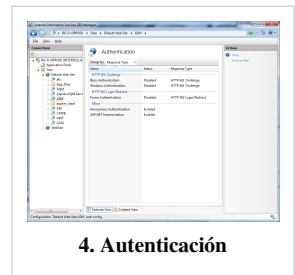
Internet Information Services (IIS) Manager

BS-5-WIN06 ▸ Sites ▸ Default Web Site ▸ ABW ▸

File View Help

Connections

Authentication

Group by: Response Type

| Name | Status | Response Type |
|---|---|---|
| HTTP 401 Challenge | | |
| Basic Authentication | Disabled | HTTP 401 Challenge |
| Windows Authentication | Disabled | HTTP 401 Challenge |
| HTTP 302 Login/Redirect | | |
| Forms Authentication | Enabled | HTTP 302 Login/Redirect |
| Other | | |
| Anonymous Authentication | Enabled | |
| ASP.NET Impersonation | Disabled | |

Actions

Help

Online Help

Features View | Content View

Configuration: 'Default Web Site/ABW' web.config

4. Autenticación